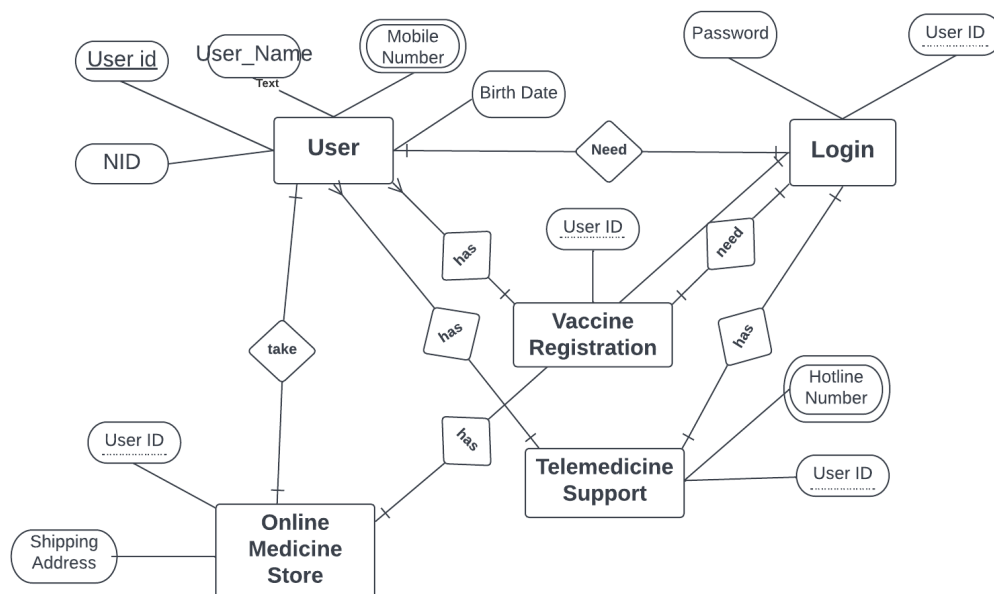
User id
User_Name
Text
Mobile Number
Birth Date
Password
User ID
NID
User
Need
Login
User ID
has
need
has
Vaccine Registration
has
take
Hotline Number
User ID
has
Telemedicine Support
User ID
Shipping Address
Online Medicine Store